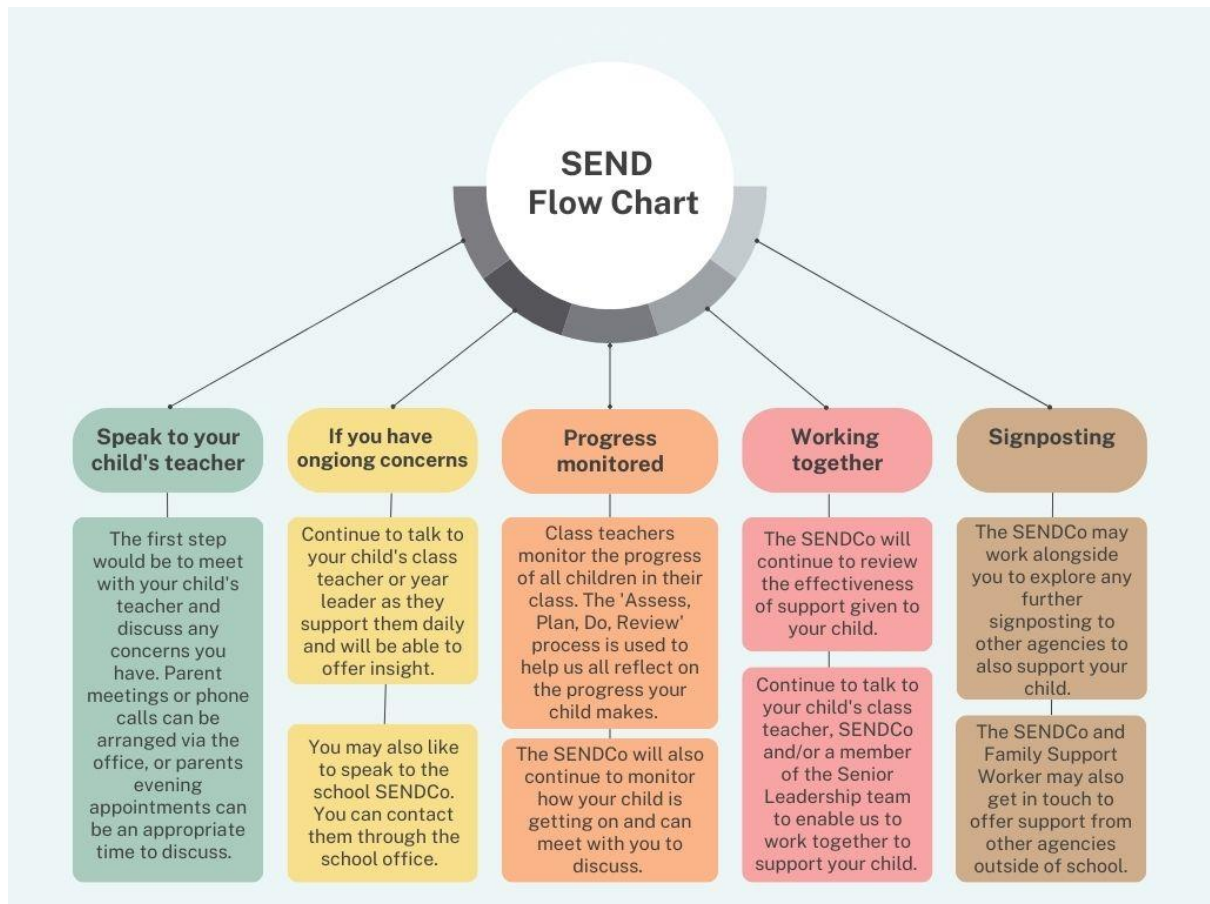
SEND
Flow Chart

Speak to your child's teacher

The first step would be to meet with your child's teacher and discuss any concerns you have. Parent meetings or phone calls can be arranged via the office, or parents evening appointments can be an appropriate time to discuss.

If you have ongiong concerns

Continue to talk to your child's class teacher or year leader as they support them daily and will be able to offer insight.

You may also like to speak to the school SENDCo. You can contact them through the school office.

Progress monitored

Class teachers monitor the progress of all children in their class. The 'Assess, Plan, Do, Review' process is used to help us all reflect on the progress your child makes.

The SENDCo will also continue to monitor how your child is getting on and can meet with you to discuss.

Working together

The SENDCo will continue to review the effectiveness of support given to your child.

Continue to talk to your child's class teacher, SENDCo and/or a member of the Senior Leadership team to enable us to work together to support your child.

Signposting

The SENDCo may work alongside you to explore any further signposting to other agencies to also support your child.

The SENDCo and Family Support Worker may also get in touch to offer support from other agencies outside of school.